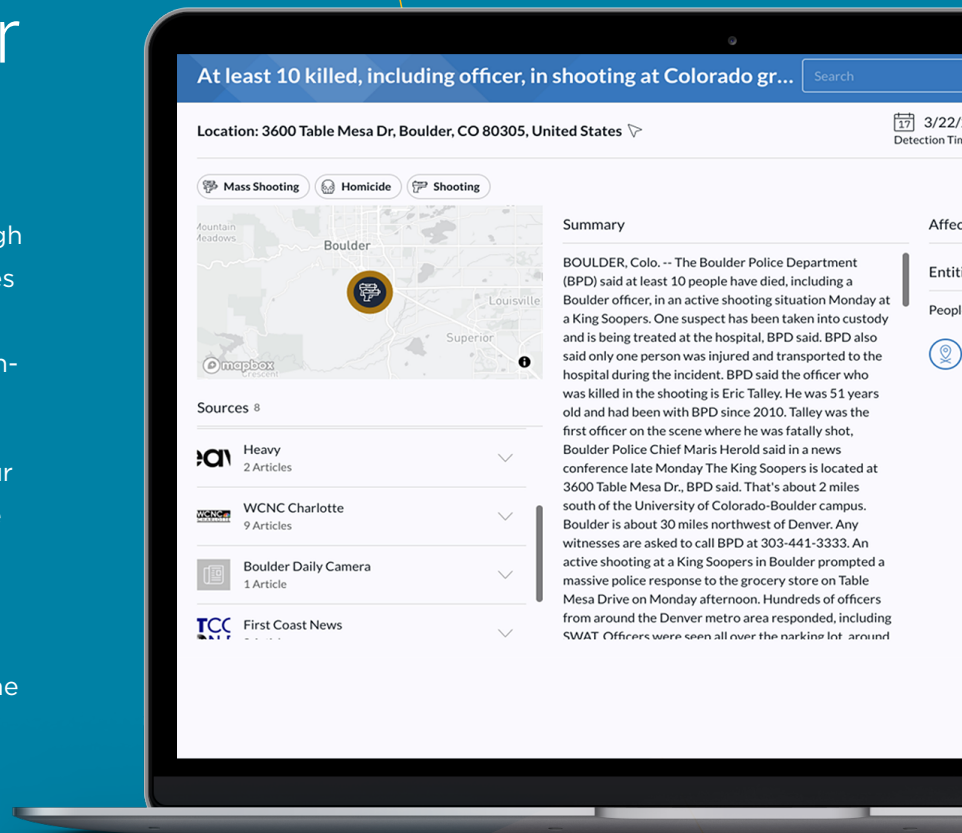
r

gh
es

n-

ur

ne

At least 10 killed, including officer, in shooting at Colorado gr...

Search

Location: 3600 Table Mesa Dr, Boulder, CO 80305, United States

17 3/22/
Detection Tim

Mass Shooting
Homicide
Shooting

Mountain Meadows
Boulder
Louisville
Superior
mapbox
Crescent

Sources 8

Heavy
2 Articles

WCNC Charlotte
9 Articles

Boulder Daily Camera
1 Article

First Coast News

Summary

BOULDER, Colo. -- The Boulder Police Department (BPD) said at least 10 people have died, including a Boulder officer, in an active shooting situation Monday at a King Soopers. One suspect has been taken into custody and is being treated at the hospital, BPD said. BPD also said only one person was injured and transported to the hospital during the incident. BPD said the officer who was killed in the shooting is Eric Talley. He was 51 years old and had been with BPD since 2010. Talley was the first officer on the scene where he was fatally shot, Boulder Police Chief Maris Herold said in a news conference late Monday The King Soopers is located at 3600 Table Mesa Dr., BPD said. That's about 2 miles south of the University of Colorado-Boulder campus. Boulder is about 30 miles northwest of Denver. Any witnesses are asked to call BPD at 303-441-3333. An active shooting at a King Soopers in Boulder prompted a massive police response to the grocery store on Table Mesa Drive on Monday afternoon. Hundreds of officers from around the Denver metro area responded, including SWAT. Officers were seen all over the parking lot, around

Affec

Entiti

Peopl